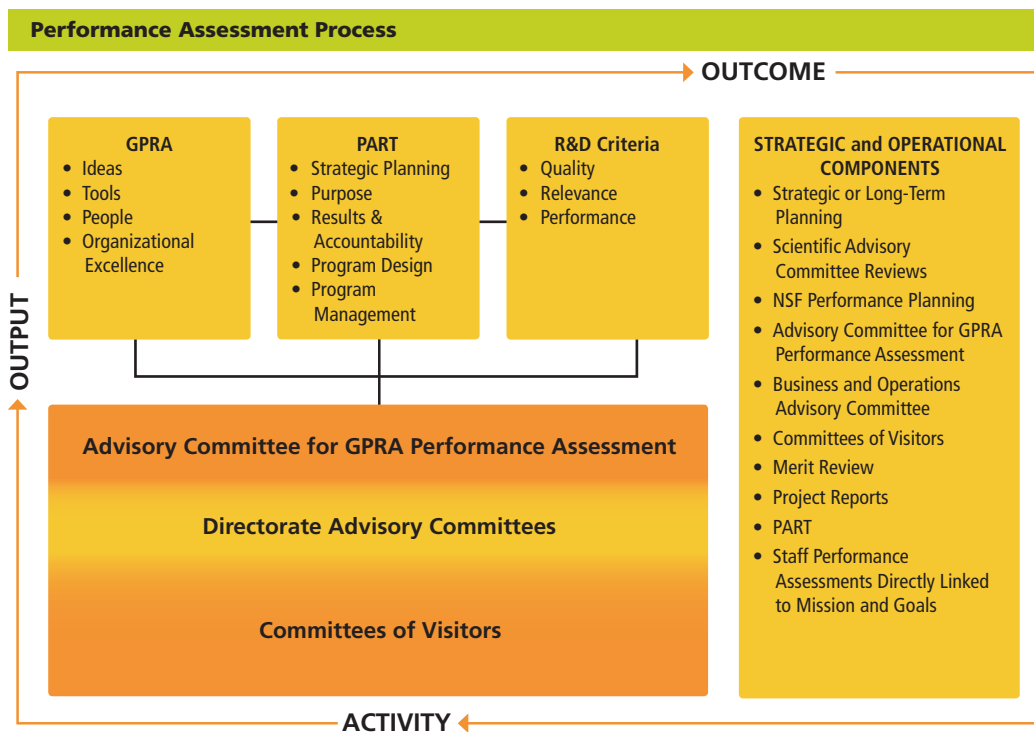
Performance Assessment Process

OUTCOME

OUTPUT

GPRA
- Ideas
- Tools
- People
- Organizational Excellence

PART
- Strategic Planning
- Purpose
- Results & Accountability
- Program Design
- Program Management

R&D Criteria
- Quality
- Relevance
- Performance

STRATEGIC and OPERATIONAL COMPONENTS
- Strategic or Long-Term Planning
- Scientific Advisory Committee Reviews
- NSF Performance Planning
- Advisory Committee for GPRA Performance Assessment
- Business and Operations Advisory Committee
- Committees of Visitors
- Merit Review
- Project Reports
- PART
- Staff Performance Assessments Directly Linked to Mission and Goals

Advisory Committee for GPRA Performance Assessment

Directorate Advisory Committees

Committees of Visitors

ACTIVITY